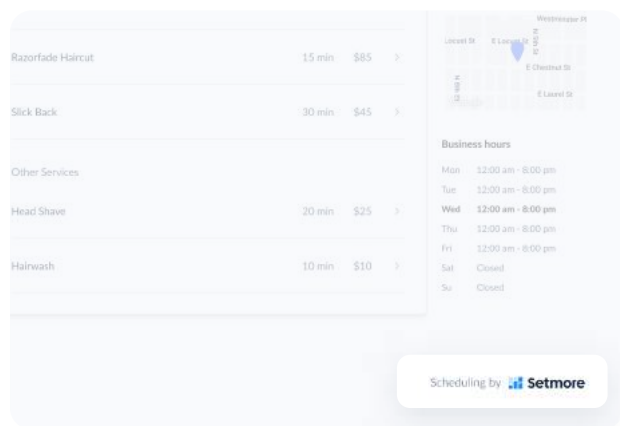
Razorfade Haircut 15 min $85

Slick Back 30 min $45

Other Services

Head Shave 20 min $25

Hairwash 10 min $10

Westminster Pl
Locust St
E Locust St
N 6th St
E Chestnut St
N 5th St
E Laurel St

Business hours

| | |
|---|---|
| Mon | 12:00 am - 8:00 pm |
| Tue | 12:00 am - 8:00 pm |
| Wed | 12:00 am - 8:00 pm |
| Thu | 12:00 am - 8:00 pm |
| Fri | 12:00 am - 8:00 pm |
| Sat | Closed |
| Su | Closed |

Scheduling by Setmore